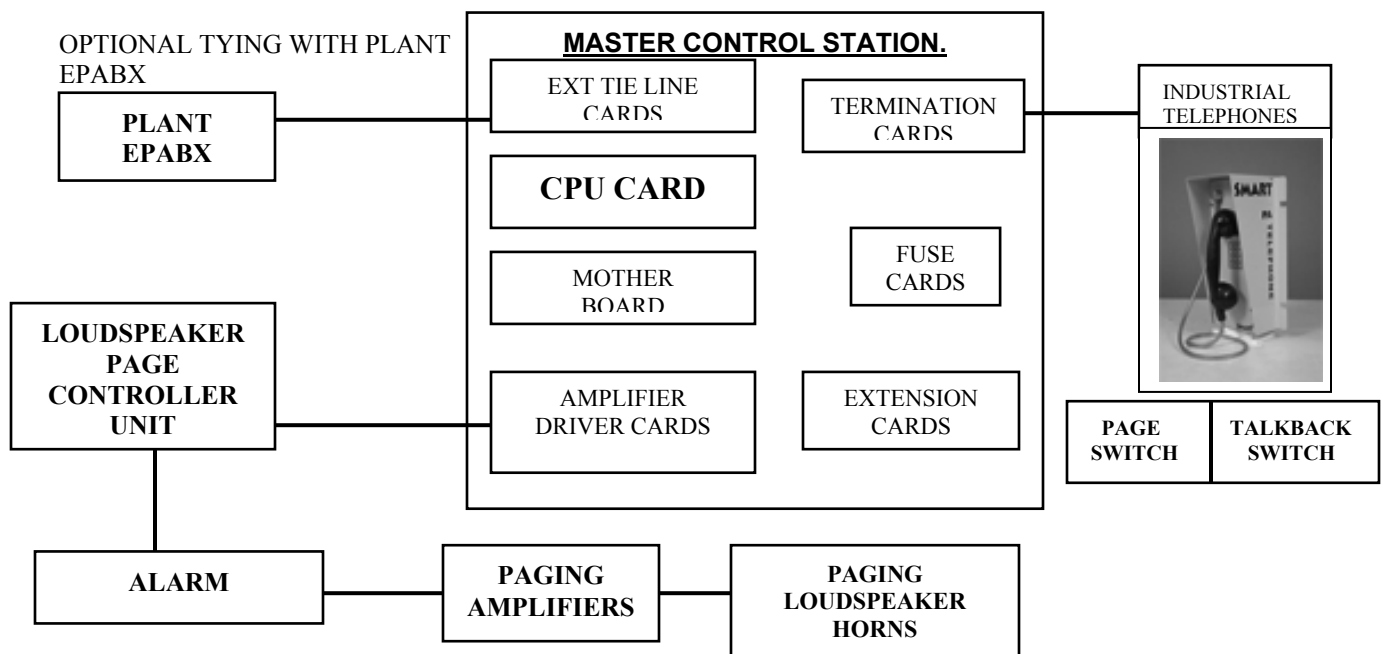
OPTIONAL TYING WITH PLANT EPABX

MASTER CONTROL STATION.

PLANT EPABX

EXT TIE LINE CARDS

TERMINATION CARDS

INDUSTRIAL TELEPHONES

SMART

CPU CARD

FUSE CARDS

MOTHER BOARD

LOUDSPEAKER PAGE CONTROLLER UNIT

AMPLIFIER DRIVER CARDS

EXTENSION CARDS

PAGE SWITCH

TALKBACK SWITCH

ALARM

PAGING AMPLIFIERS

PAGING LOUDSPEAKER HORNS